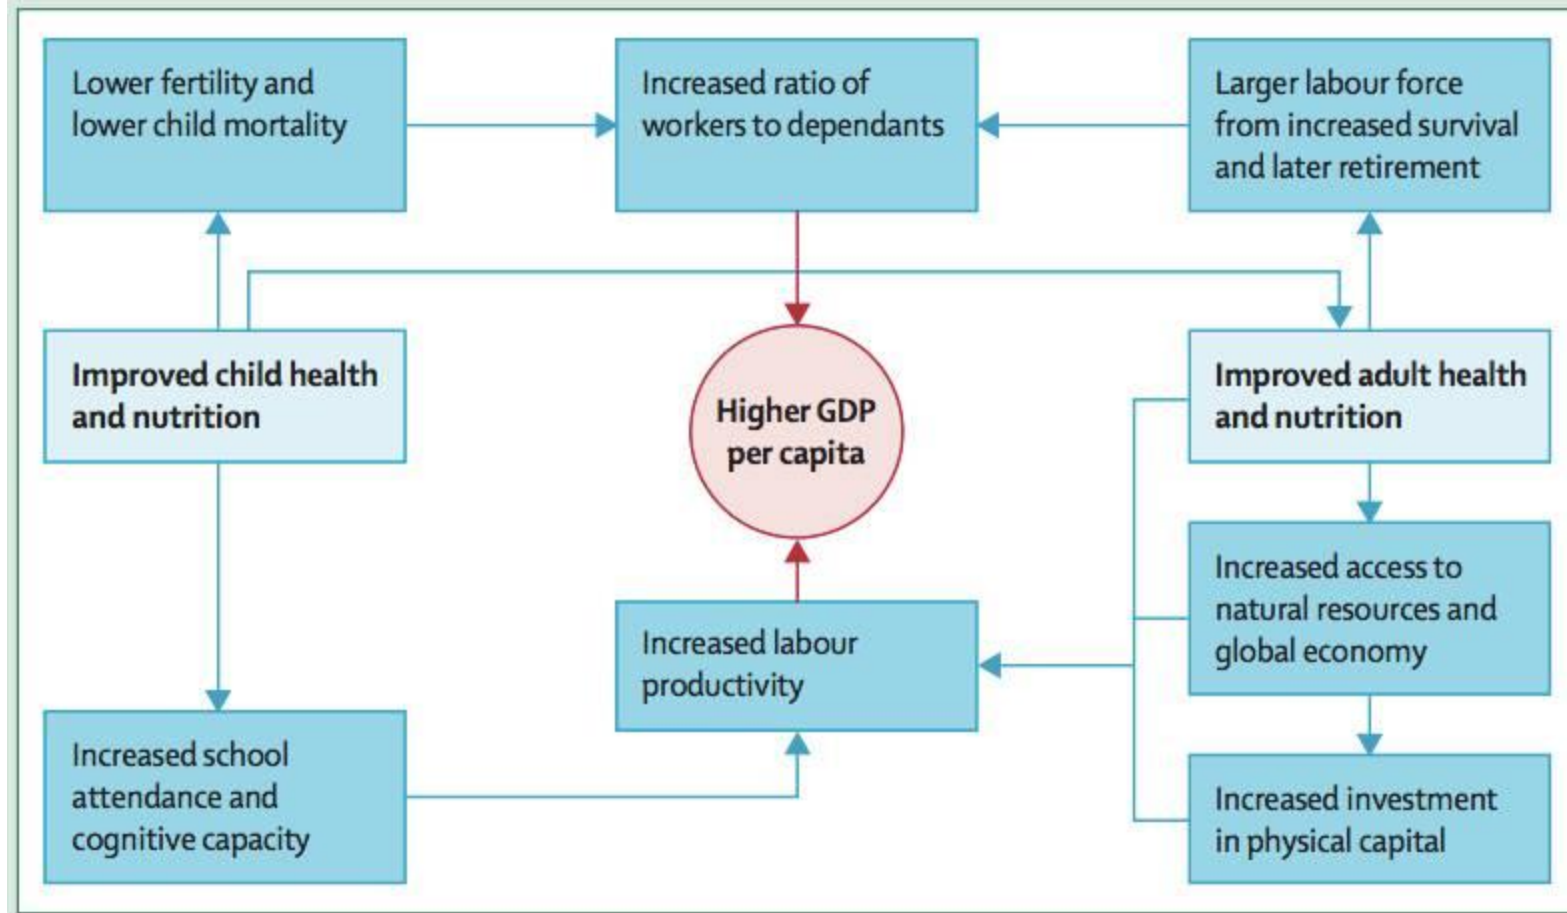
Lower fertility and lower child mortality

Increased ratio of workers to dependants

Larger labour force from increased survival and later retirement

Improved child health and nutrition

Higher GDP per capita

Improved adult health and nutrition

Increased access to natural resources and global economy

Increased labour productivity

Increased school attendance and cognitive capacity

Increased investment in physical capital